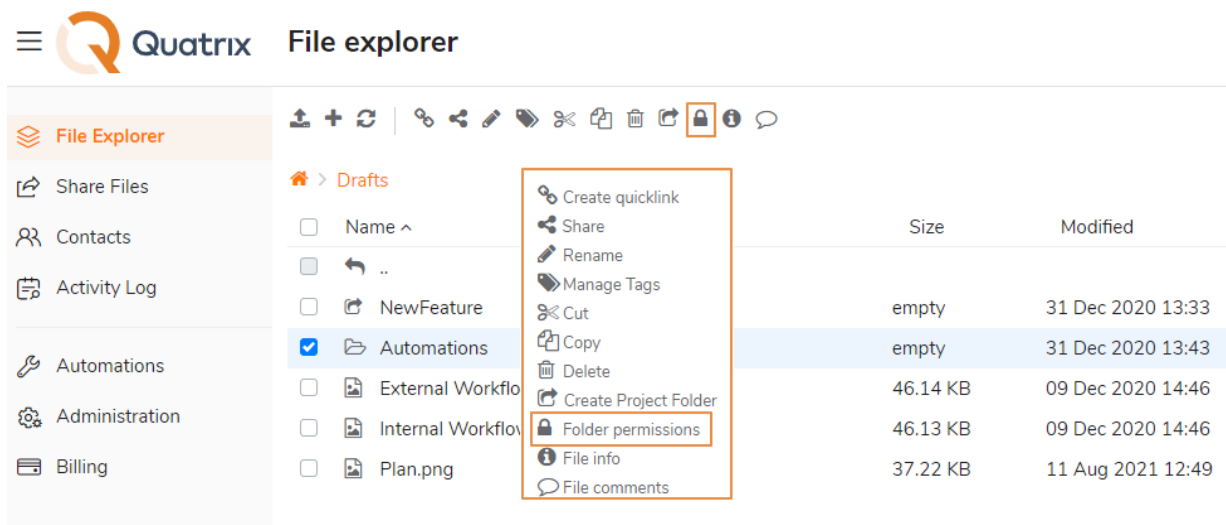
Quatrix

File explorer

File Explorer
Share Files
Contacts
Activity Log

Automations
Administration
Billing

Drafts

| | Name ^ | Size | Modified |
|---|---|---|---|
| | .. | | |
| | NewFeature | empty | 31 Dec 2020 13:33 |
| | Automations | empty | 31 Dec 2020 13:43 |
| | External Workflo | 46.14 KB | 09 Dec 2020 14:46 |
| | Internal Workflov | 46.13 KB | 09 Dec 2020 14:46 |
| | Plan.png | 37.22 KB | 11 Aug 2021 12:49 |

Create quicklink
Share
Rename
Manage Tags
Cut
Copy
Delete
Create Project Folder
Folder permissions
File info
File comments